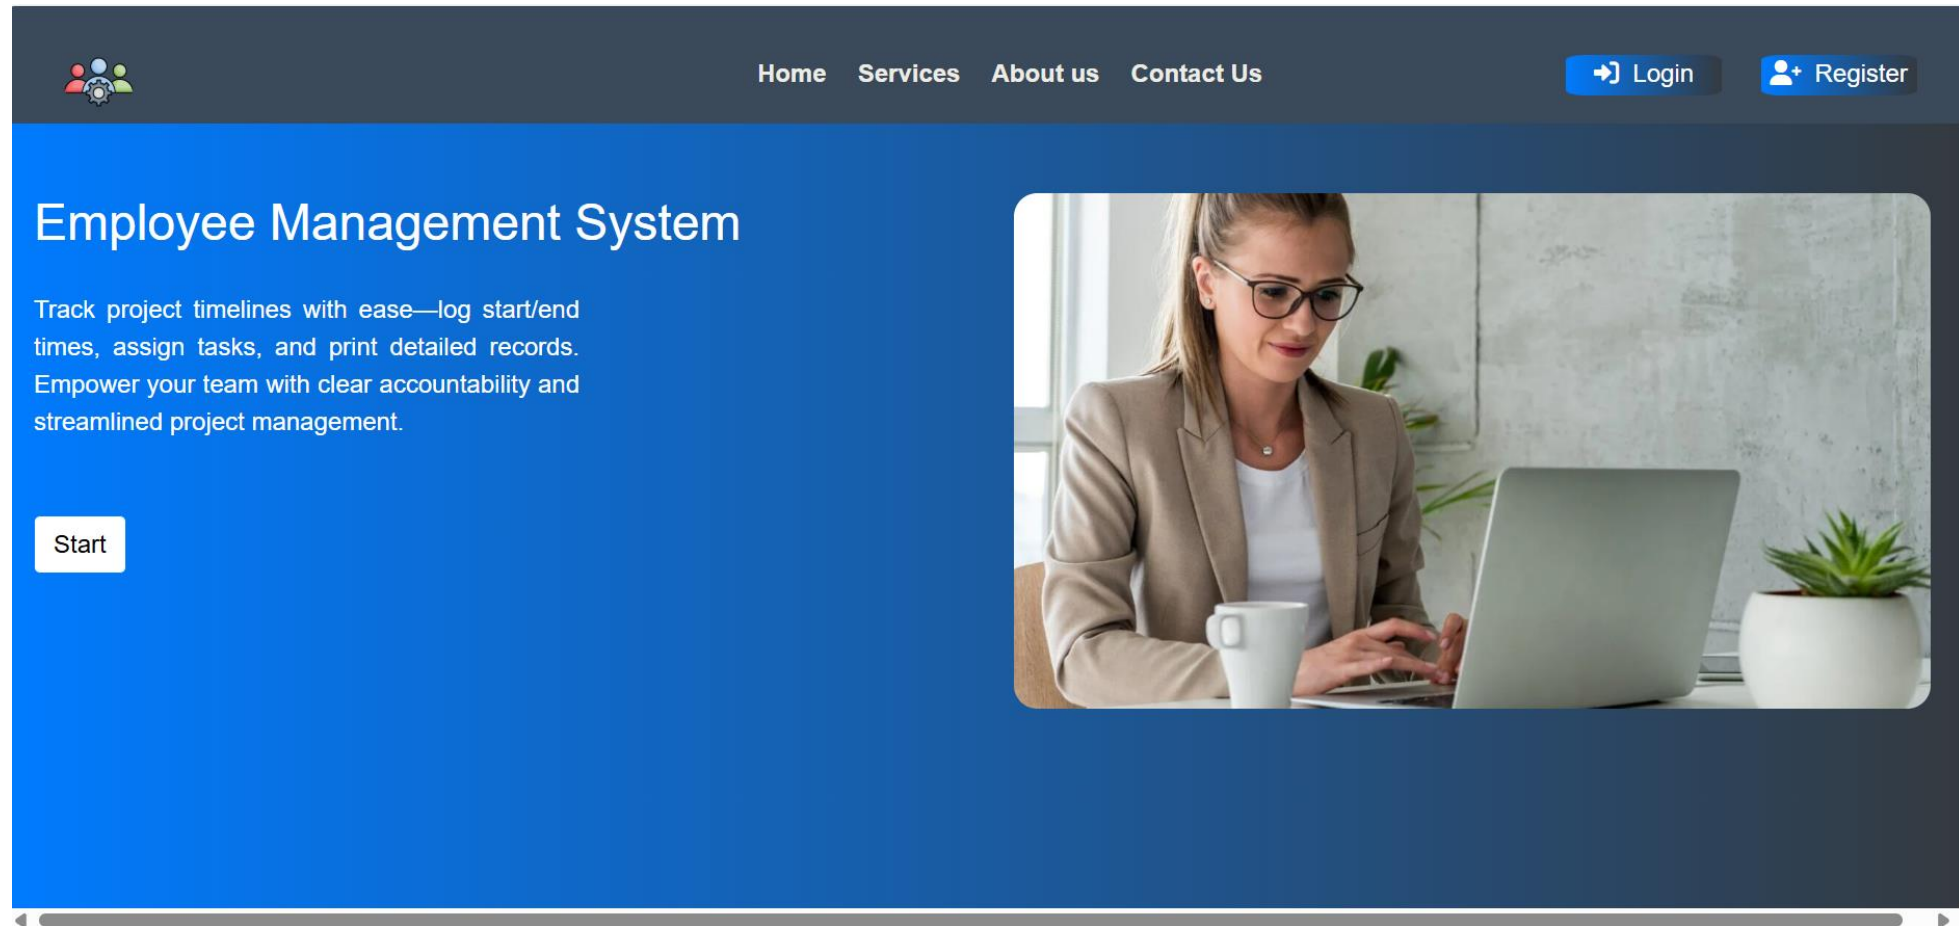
Home Services About us Contact Us

Login Register

Employee Management System

Track project timelines with ease—log start/end times, assign tasks, and print detailed records. Empower your team with clear accountability and streamlined project management.

Start